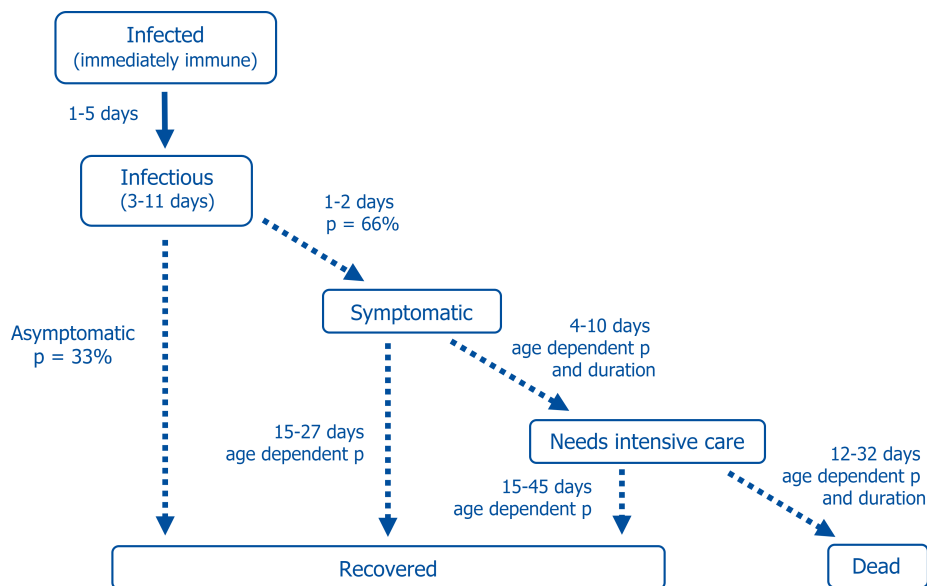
Infected
(immediately immune)

1-5 days

Infectious
(3-11 days)

1-2 days
p = 66%

Asymptomatic
p = 33%

Symptomatic

4-10 days
age dependent p
and duration

15-27 days
age dependent p

Needs intensive care

12-32 days
age dependent p
and duration

15-45 days
age dependent p

Recovered

Dead